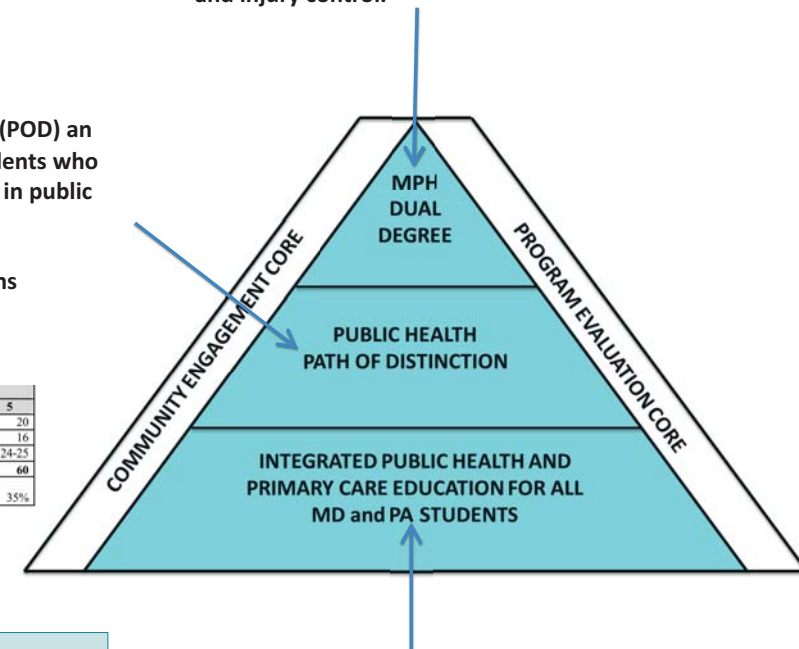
and injury control

(POD) an
lents who
in public

ns

| 5 |
|---|
| 20 |
| 16 |
| 24-25 |
| 60 |
| 35% |

MPH
DUAL
DEGREE

PUBLIC HEALTH
PATH OF DISTINCTION

INTEGRATED PUBLIC HEALTH AND
PRIMARY CARE EDUCATION FOR ALL
MD and PA STUDENTS

COMMUNITY ENGAGEMENT CORE

PROGRAM EVALUATION CORE